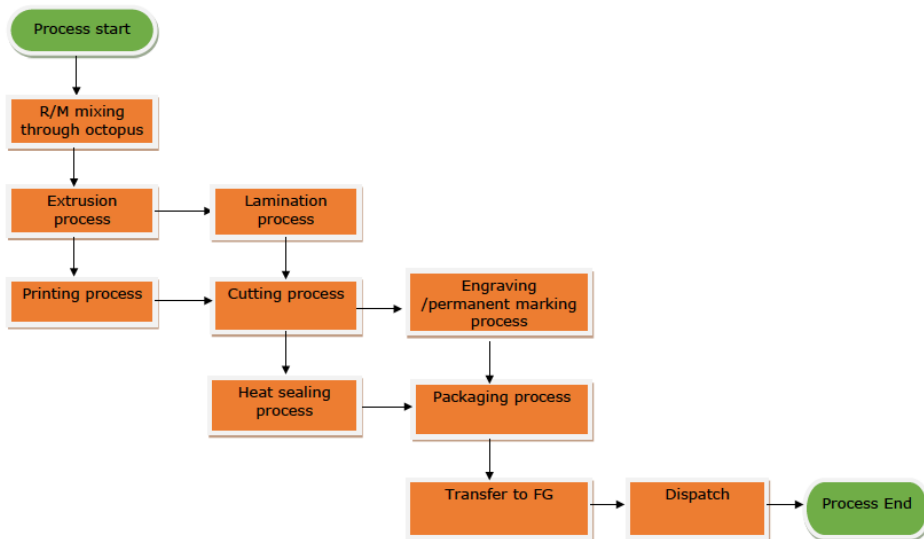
Process start

R/M mixing through octopus

Extrusion process

Lamination process

Printing process

Cutting process

Engraving /permanent marking process

Heat sealing process

Packaging process

Transfer to FG

Dispatch

Process End